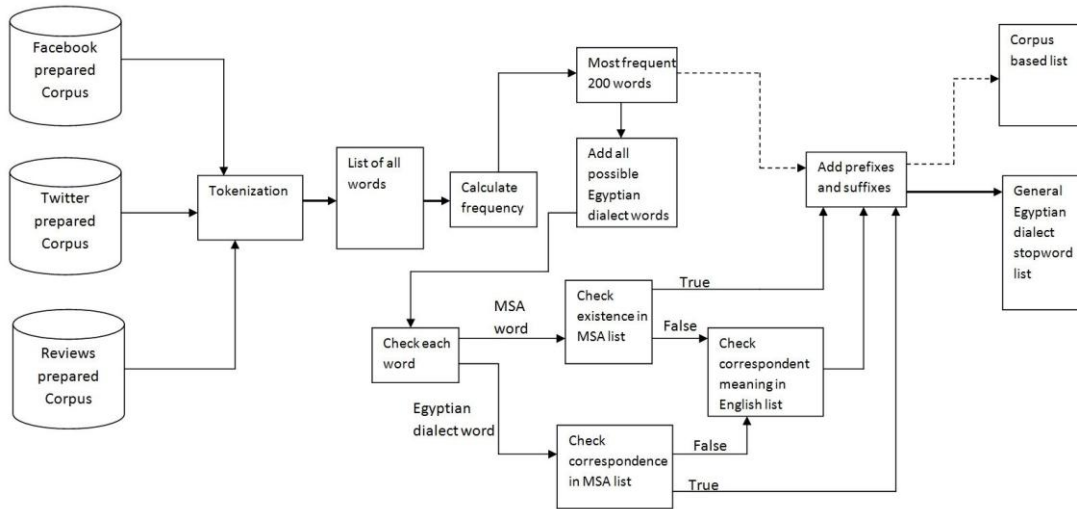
Facebook prepared Corpus

Twitter prepared Corpus

Reviews prepared Corpus

Tokenization

List of all words

Calculate frequency

Most frequent 200 words

Add all possible Egyptian dialect words

Corpus based list

Add prefixes and suffixes

General Egyptian dialect stopword list

Check each word

MSA word

Check existence in MSA list

True

False

Check correspondent meaning in English list

Egyptian dialect word

Check correspondence in MSA list

False

True